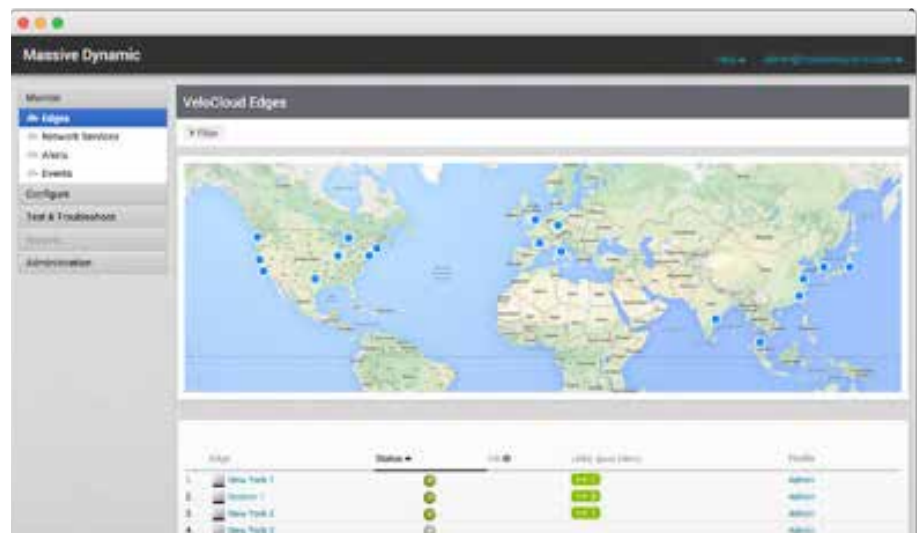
Massive Dynamic

Help ▾ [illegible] ▾

Monitor
Edges
Network Services
Alerts
Events
Configure
Test & Troubleshoot
Reports
Administration

VeloCloud Edges

▾ Filter

| | Edge | Status ▾ | HA | Links (WAN) | Profile |
|---|---|---|---|---|---|
| 1. | New York 1 | | | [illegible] | Admin |
| 2. | Boston 1 | | | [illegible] | Admin |
| 3. | New York 2 | | | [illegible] | Admin |
| 4. | New York 3 | | | | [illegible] |